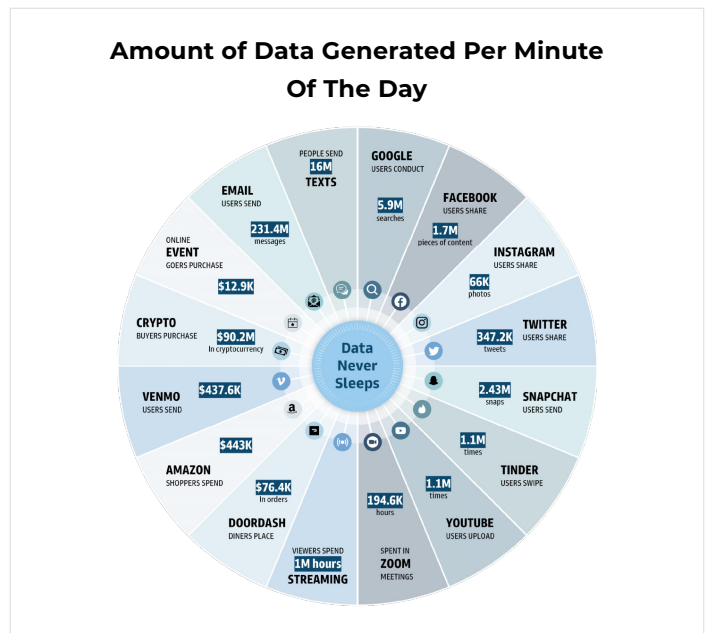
Amount of Data Generated Per Minute Of The Day

PEOPLE SEND
16M
TEXTS

GOOGLE
USERS CONDUCT
5.9M
searches

FACEBOOK
USERS SHARE
1.7M
pieces of content

INSTAGRAM
USERS SHARE
66K
photos

TWITTER
USERS SHARE
347.2K
tweets

SNAPCHAT
USERS SEND
2.43M
snaps

TINDER
USERS SWIPE
1.1M
times

YOUTUBE
USERS UPLOAD
1.1M
times

SPENT IN
ZOOM
MEETINGS
194.6K
hours

VIEWERS SPEND
1M hours
STREAMING

DOORDASH
DINERS PLACE
$76.4K
in orders

AMAZON
SHOPPERS SPEND
$443K

VENMO
USERS SEND
$437.6K

CRYPTO
BUYERS PURCHASE
$90.2M
in cryptocurrency

ONLINE
EVENT
GOERS PURCHASE
$12.9K

EMAIL
USERS SEND
231.4M
messages

Data Never Sleeps